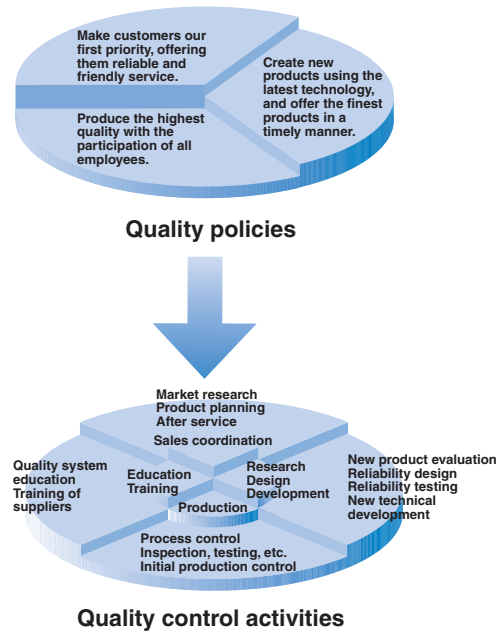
Make customers our first priority, offering them reliable and friendly service.

Create new products using the latest technology, and offer the finest products in a timely manner.

Produce the highest quality with the participation of all employees.

Quality policies

Market research
Product planning
After service

Sales coordination

Quality system education
Training of suppliers

Education
Training

Research
Design
Development

New product evaluation
Reliability design
Reliability testing
New technical development

Production

Process control
Inspection, testing, etc.
Initial production control

Quality control activities